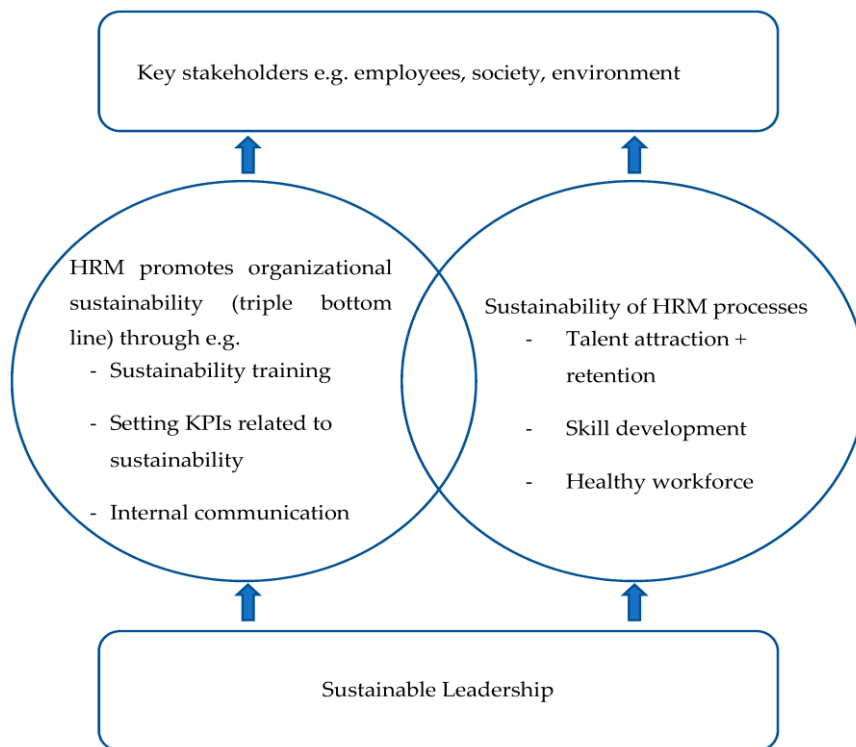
Key stakeholders e.g. employees, society, environment

HRM promotes organizational sustainability (triple bottom line) through e.g.
- Sustainability training
- Setting KPIs related to sustainability
- Internal communication

Sustainability of HRM processes
- Talent attraction + retention
- Skill development
- Healthy workforce

Sustainable Leadership